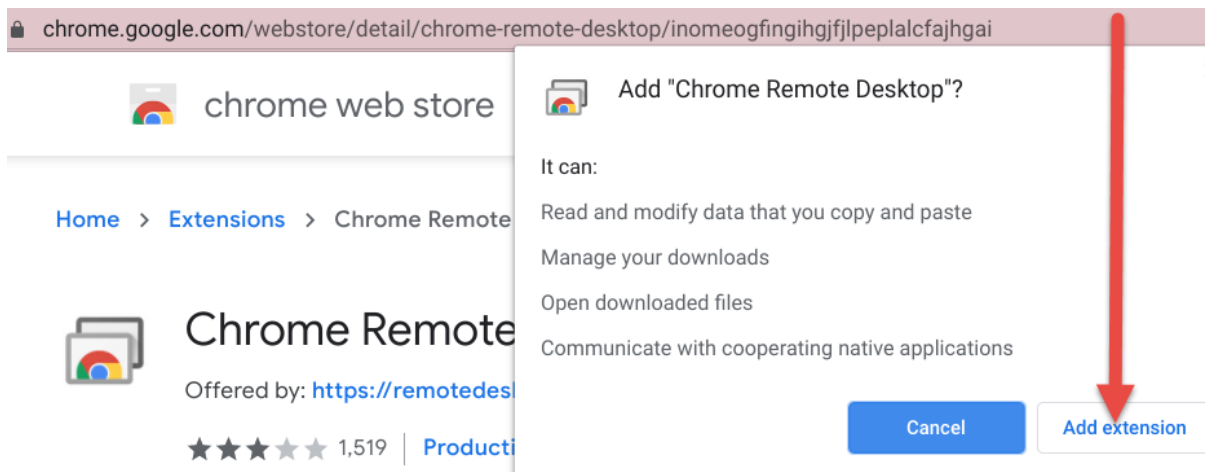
chrome.google.com/webstore/detail/chrome-remote-desktop/inomeogfingihgjfjlpeplalcfajhgai

chrome web store

Home > Extensions > Chrome Remote

Chrome Remote

Offered by: https://remotedesk

1,519 | Producti

Add "Chrome Remote Desktop"?

It can:

Read and modify data that you copy and paste

Manage your downloads

Open downloaded files

Communicate with cooperating native applications

Cancel

Add extension